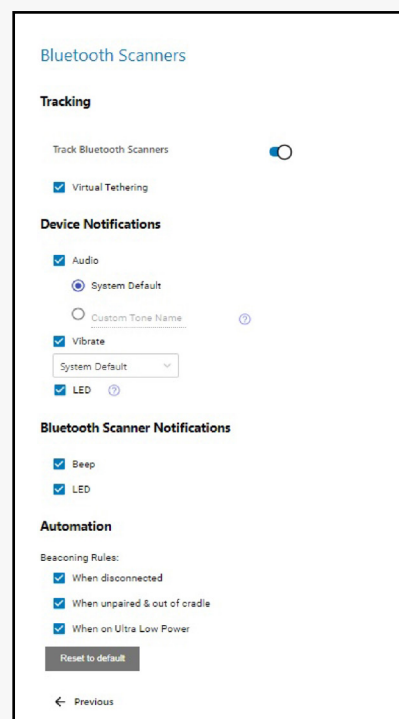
Bluetooth Scanners

Tracking

Track Bluetooth Scanners

Virtual Tethering

Device Notifications

Audio

System Default

Custom Tone Name

Vibrate

System Default

LED

Bluetooth Scanner Notifications

Beep

LED

Automation

Beaconing Rules:

When disconnected

When unpaired & out of cradle

When on Ultra Low Power

Reset to default

← Previous